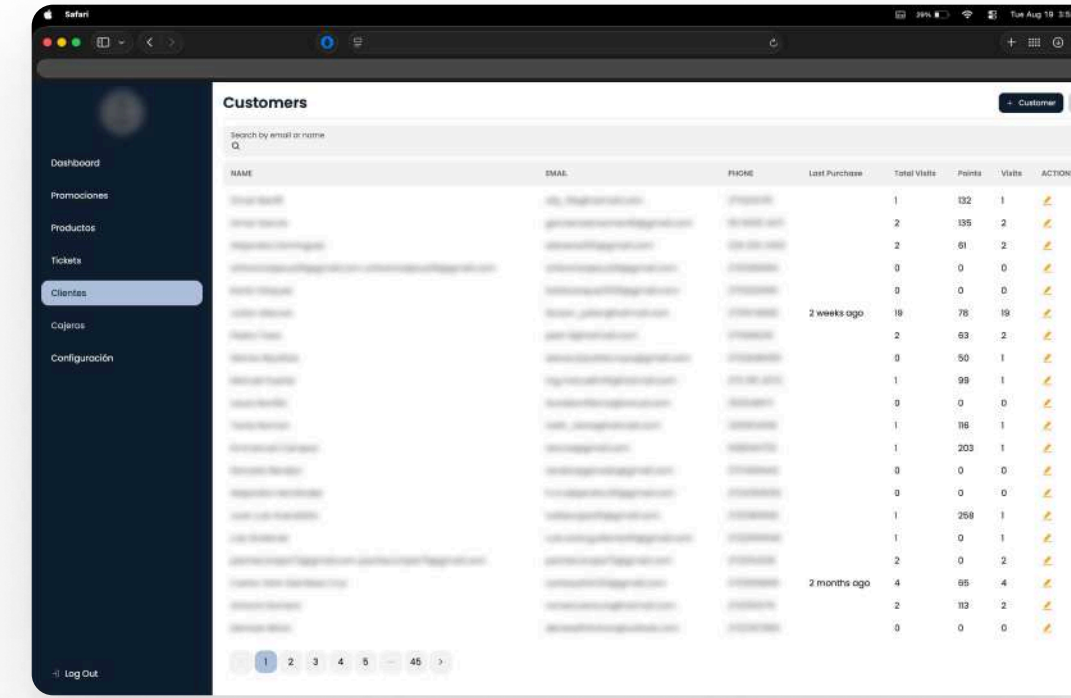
Safari

Tue Aug 19 3:5

Dashboard
Promociones
Productos
Tickets
Clientes
Cajeros
Configuración

Log Out

Customers

+ Customer

Search by email or name

| NAME | EMAIL | PHONE | Last Purchase | Total Visits | Points | Visits | ACTION |
|---|---|---|---|---|---|---|---|
| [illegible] | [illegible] | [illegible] | | 1 | 132 | 1 | |
| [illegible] | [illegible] | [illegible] | | 2 | 135 | 2 | |
| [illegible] | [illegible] | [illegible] | | 2 | 61 | 2 | |
| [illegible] | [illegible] | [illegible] | | 0 | 0 | 0 | |
| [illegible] | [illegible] | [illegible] | | 0 | 0 | 0 | |
| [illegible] | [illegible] | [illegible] | 2 weeks ago | 19 | 78 | 19 | |
| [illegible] | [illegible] | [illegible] | | 2 | 63 | 2 | |
| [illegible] | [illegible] | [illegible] | | 0 | 50 | 1 | |
| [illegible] | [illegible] | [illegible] | | 1 | 99 | 1 | |
| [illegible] | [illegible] | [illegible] | | 0 | 0 | 0 | |
| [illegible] | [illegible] | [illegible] | | 1 | 116 | 1 | |
| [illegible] | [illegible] | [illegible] | | 1 | 203 | 1 | |
| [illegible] | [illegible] | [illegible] | | 0 | 0 | 0 | |
| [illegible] | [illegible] | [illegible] | | 0 | 0 | 0 | |
| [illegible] | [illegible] | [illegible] | | 1 | 258 | 1 | |
| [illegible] | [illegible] | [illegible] | | 1 | 0 | 1 | |
| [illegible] | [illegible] | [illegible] | | 2 | 0 | 2 | |
| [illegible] | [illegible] | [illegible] | 2 months ago | 4 | 65 | 4 | |
| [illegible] | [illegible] | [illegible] | | 2 | 113 | 2 | |
| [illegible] | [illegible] | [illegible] | | 0 | 0 | 0 | |

1 2 3 4 5 ... 45